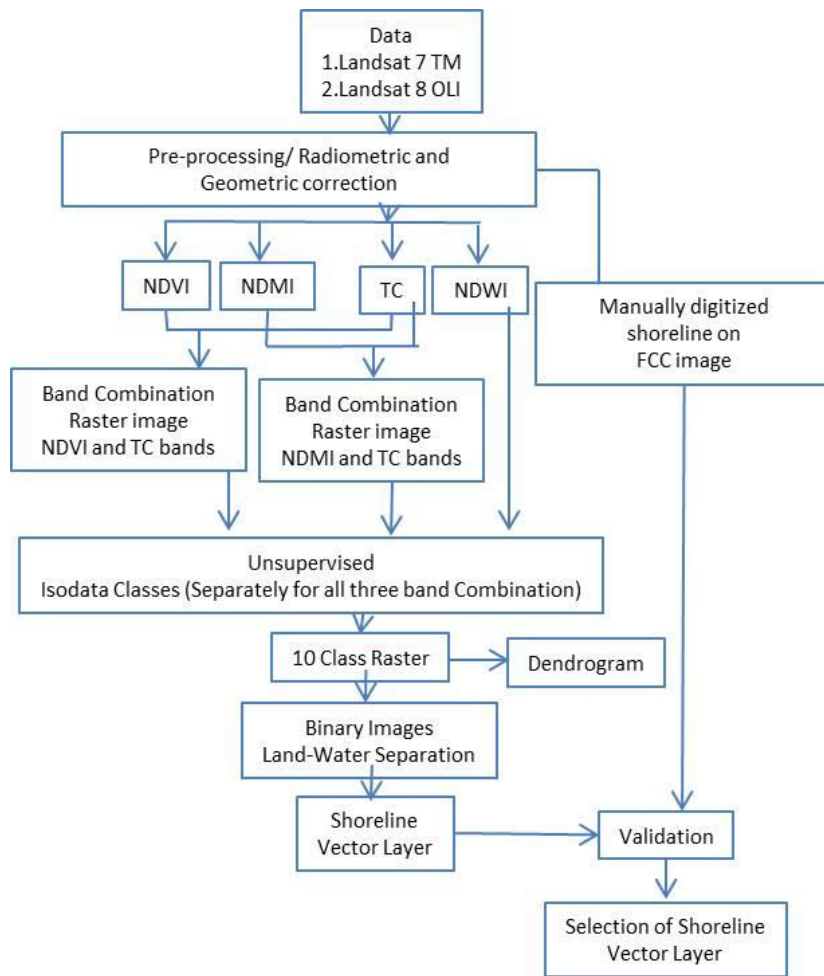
Data
1.Landsat 7 TM
2.Landsat 8 OLI

Pre-processing/ Radiometric and Geometric correction

NDVI

NDMI

TC

NDWI

Manually digitized shoreline on FCC image

Band Combination Raster image NDVI and TC bands

Band Combination Raster image NDMI and TC bands

Unsupervised Isodata Classes (Separately for all three band Combination)

10 Class Raster

Dendrogram

Binary Images Land-Water Separation

Shoreline Vector Layer

Validation

Selection of Shoreline Vector Layer